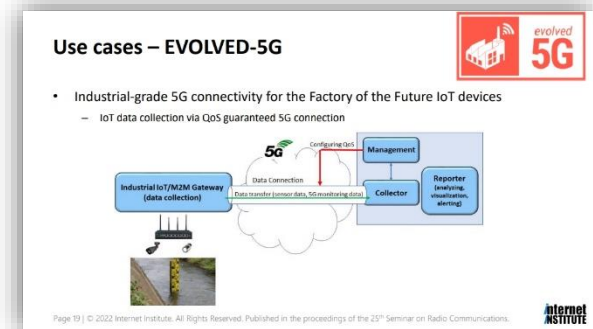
Use cases – EVOLVED-5G

evolved 5G

• Industrial-grade 5G connectivity for the Factory of the Future IoT devices

– IoT data collection via QoS guaranteed 5G connection

5G

Configuring QoS

Management

Industrial IoT/M2M Gateway (data collection)

Data Connection

Data transfer (sensor data, 5G monitoring data)

Collector

Reporter (analyzing, visualization, alerting)

Page 19 | © 2022 Internet Institute. All Rights Reserved. Published in the proceedings of the 25th Seminar on Radio Communications.

internet INSTITUTE